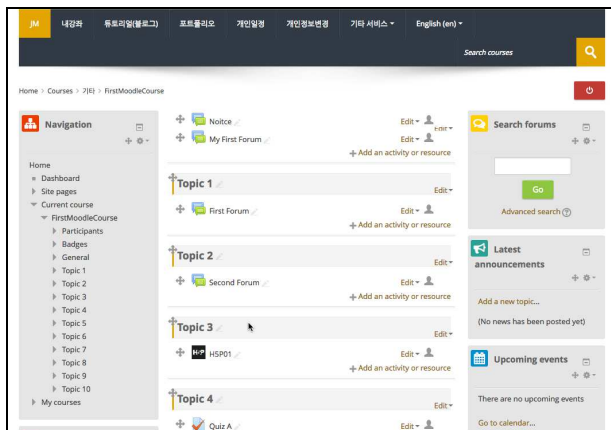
JM 내강좌 튜토리얼(블로그) 포트폴리오 개인일정 개인정보변경 기타 서비스 ▾ English (en) ▾

Search courses

Home > Courses > 기타 > FirstMoodleCourse

Navigation

Home
Dashboard
Site pages
Current course
FirstMoodleCourse
Participants
Badges
General
Topic 1
Topic 2
Topic 3
Topic 4
Topic 5
Topic 6
Topic 7
Topic 8
Topic 9
Topic 10
My courses

Noitce
Edit ▾
Edit ▾
My First Forum
Edit ▾
+ Add an activity or resource

Topic 1
Edit ▾
First Forum
Edit ▾
+ Add an activity or resource

Topic 2
Edit ▾
Second Forum
Edit ▾
+ Add an activity or resource

Topic 3
Edit ▾
H5P
H5P01
Edit ▾
+ Add an activity or resource

Topic 4
Edit ▾
Quiz A
Edit ▾

Search forums
Go
Advanced search

Latest announcements
Add a new topic...
(No news has been posted yet)

Upcoming events
There are no upcoming events
Go to calendar...